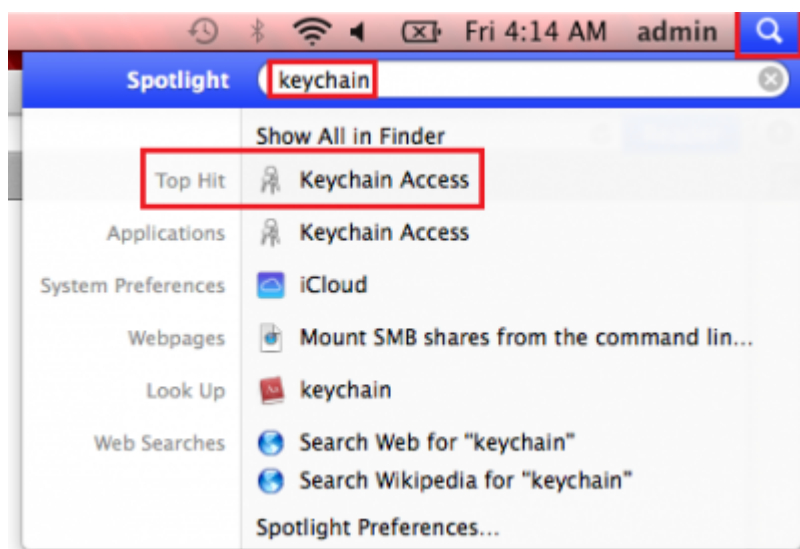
Fri 4:14 AM admin

Spotlight keychain

Show All in Finder

Top Hit Keychain Access

Applications Keychain Access

System Preferences iCloud

Webpages Mount SMB shares from the command lin...

Look Up keychain

Web Searches Search Web for "keychain"

Search Wikipedia for "keychain"

Spotlight Preferences...